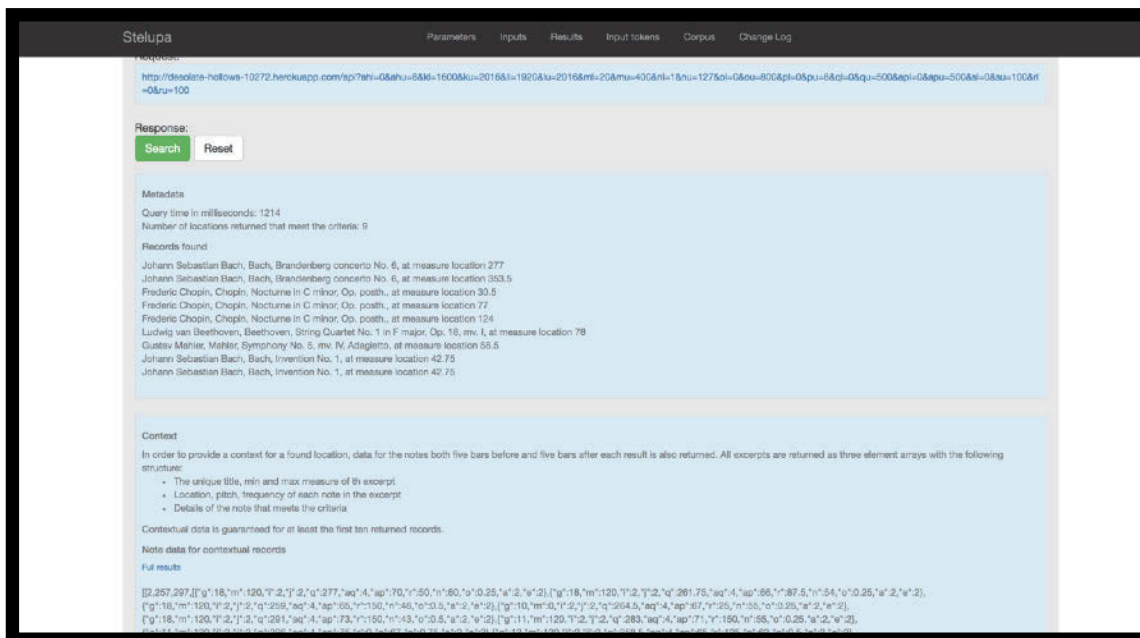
Stelupa

Parameters Inputs Results Input tokens Corpus Change Log

Request:

http://desolate-hollows-10272.herokuapp.com/api?ahl=0&ahu=6&ld=1600&ku=2016&ll=1920&lu=2016&ml=20&mu=400&nl=1&nu=127&ol=0&ou=800&pl=0&pu=8&ql=0&qu=500&apl=0&apu=500&sl=0&su=100&rl=0&ru=100

Response:

Search Reset

Metadata

Query time in milliseconds: 1214

Number of locations returned that meet the criteria: 9

Records found

Johann Sebastian Bach, Bach, Brandenberg concerto No. 6, at measure location 277
Johann Sebastian Bach, Bach, Brandenberg concerto No. 6, at measure location 353.5
Frederic Chopin, Chopin, Nocturne in C minor, Op. posth., at measure location 30.5
Frederic Chopin, Chopin, Nocturne in C minor, Op. posth., at measure location 77
Frederic Chopin, Chopin, Nocturne in C minor, Op. posth., at measure location 124
Ludwig van Beethoven, Beethoven, String Quartet No. 1 in F major, Op. 18, mv. I, at measure location 78
Gustav Mahler, Mahler, Symphony No. 5, mv. IV, Adagietto, at measure location 58.5
Johann Sebastian Bach, Bach, Invention No. 1, at measure location 42.75
Johann Sebastian Bach, Bach, Invention No. 1, at measure location 42.75

Context

In order to provide a context for a found location, data for the notes both five bars before and five bars after each result is also returned. All excerpts are returned as three element arrays with the following structure:

- The unique title, min and max measure of th excerpt
- Location, pitch, frequency of each note in the excerpt
- Details of the note that meets the criteria

Contextual data is guaranteed for at least the first ten returned records.

Note data for contextual records

Full results

[[2,257,297,[{"g":18,"m":120,"l":2,"j":2,"q":277,"aq":4,"ap":70,"r":50,"n":80,"o":0.25,"a":2,"e":2},{"g":18,"m":120,"l":2,"j":2,"q":261.75,"aq":4,"ap":66,"r":87.5,"n":54,"o":0.25,"a":2,"e":2},{"g":18,"m":120,"l":2,"j":2,"q":259,"aq":4,"ap":65,"r":150,"n":48,"o":0.5,"a":2,"e":2},{"g":10,"m":0,"l":2,"j":2,"q":264.5,"aq":4,"ap":67,"r":25,"n":55,"o":0.25,"a":2,"e":2},{"g":18,"m":120,"l":2,"j":2,"q":291,"aq":4,"ap":73,"r":150,"n":43,"o":0.5,"a":2,"e":2},{"g":11,"m":120,"l":2,"j":2,"q":283,"aq":4,"ap":71,"r":150,"n":55,"o":0.25,"a":2,"e":2},
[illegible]